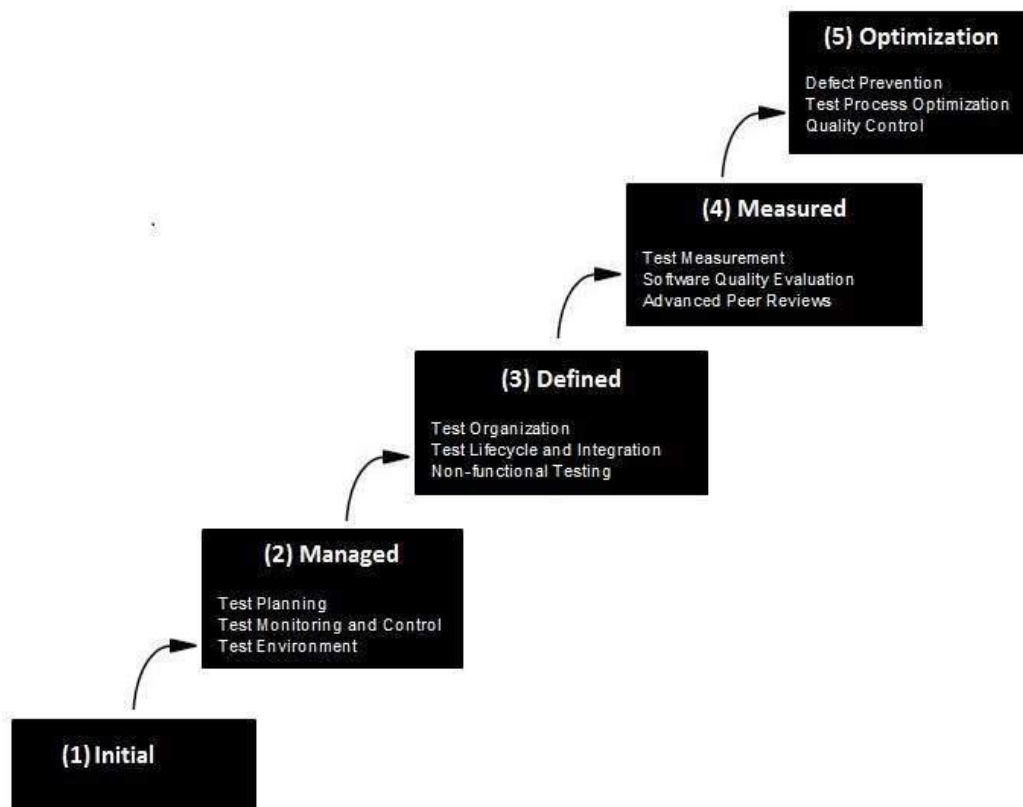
(1) Initial

(2) Managed

Test Planning
Test Monitoring and Control
Test Environment

(3) Defined

Test Organization
Test Lifecycle and Integration
Non-functional Testing

(4) Measured

Test Measurement
Software Quality Evaluation
Advanced Peer Reviews

(5) Optimization

Defect Prevention
Test Process Optimization
Quality Control